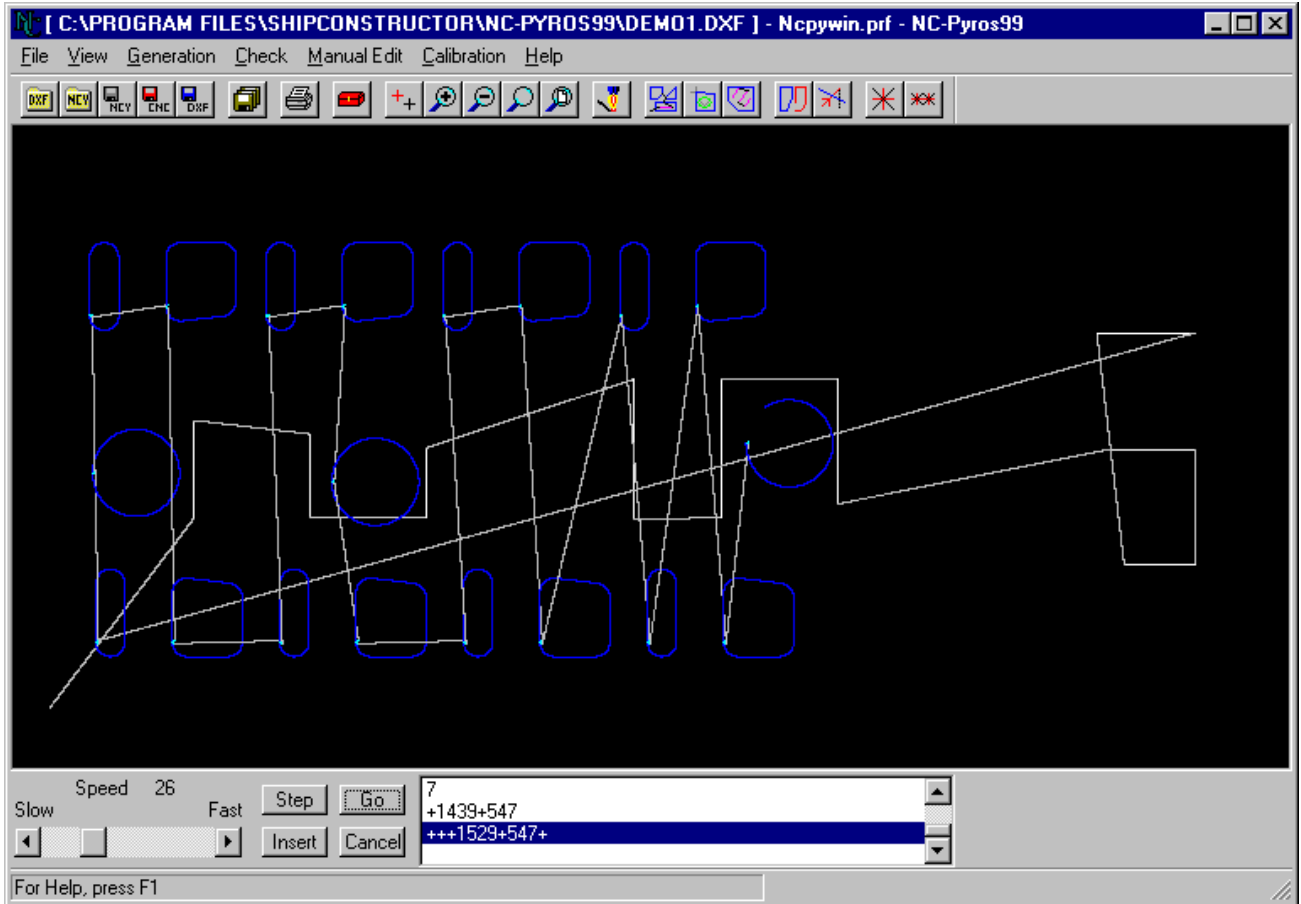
[ C:\PROGRAM FILES\SHIPCONSTRUCTOR\NC-PYROS99\DEMO1.DXF ] - Ncpywin.prf - NC-Pyros99

File View Generation Check Manual Edit Calibration Help

DXF NCY NCY CNC DXF

Speed 26
Slow Fast
Step Go
Insert Cancel

7
+1439+547
+++1529+547+

For Help, press F1